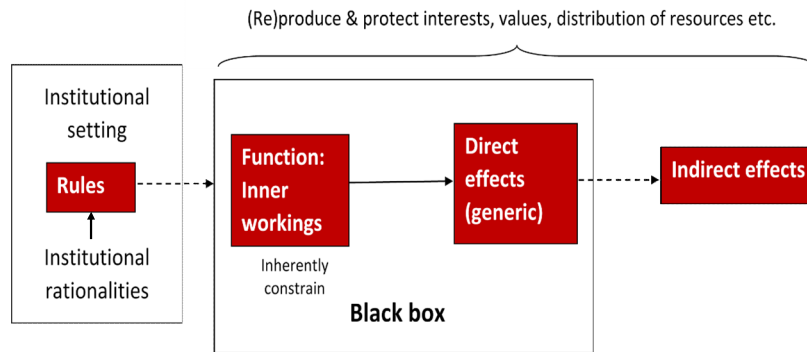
(Re)produce & protect interests, values, distribution of resources etc.

Institutional setting

Rules

Institutional rationalities

Function: Inner workings

Inherently constrain

Direct effects (generic)

Black box

Indirect effects